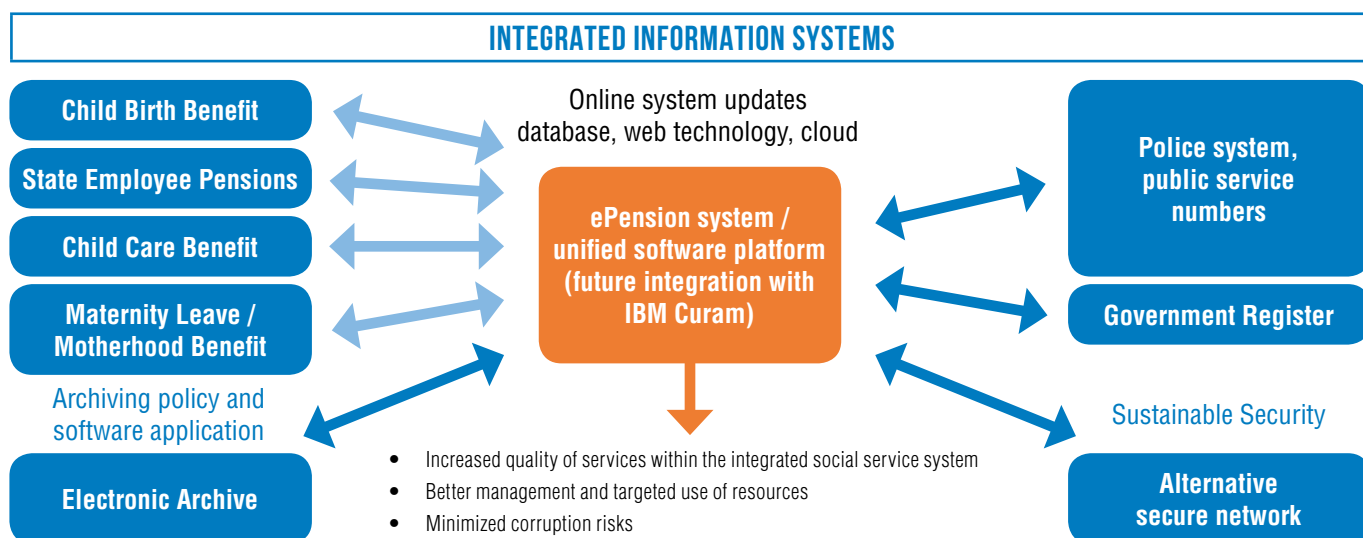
INTEGRATED INFORMATION SYSTEMS

Child Birth Benefit

State Employee Pensions

Child Care Benefit

Maternity Leave / Motherhood Benefit

Archiving policy and software application

Electronic Archive

Online system updates database, web technology, cloud

ePension system / unified software platform (future integration with IBM Curam)

- Increased quality of services within the integrated social service system
- Better management and targeted use of resources
- Minimized corruption risks

Police system, public service numbers

Government Register

Sustainable Security

Alternative secure network